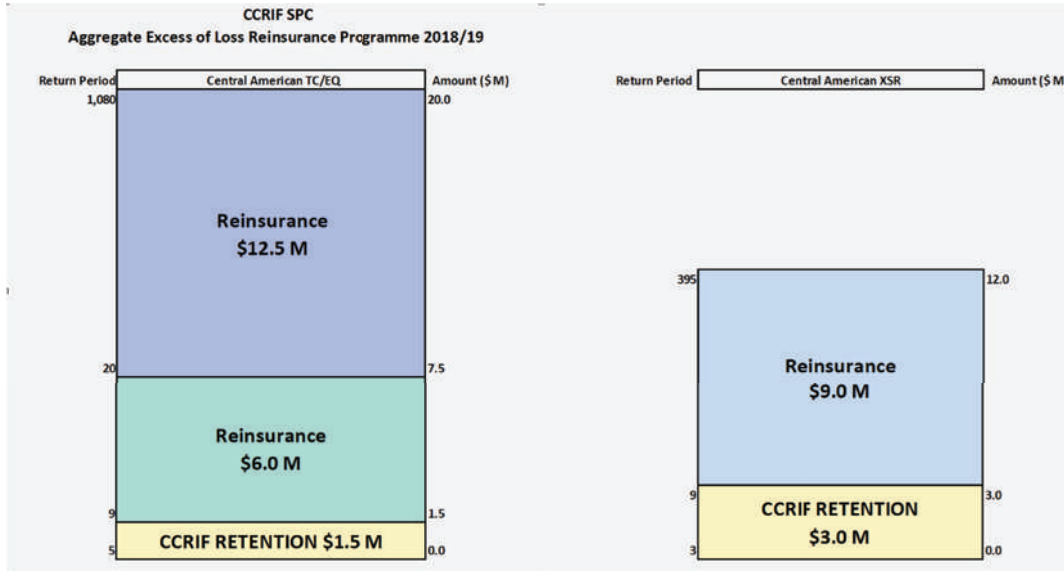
CCRIF SPC
Aggregate Excess of Loss Reinsurance Programme 2018/19

Return Period
Central American TC/EQ
Amount ($M)
1,080
20.0
Reinsurance
$12.5 M
20
7.5
Reinsurance
$6.0 M
9
1.5
CCRIF RETENTION $1.5 M
5
0.0

Return Period
Central American XSR
Amount ($M
395
12.0
Reinsurance
$9.0 M
9
3.0
CCRIF RETENTION
$3.0 M
3
0.0